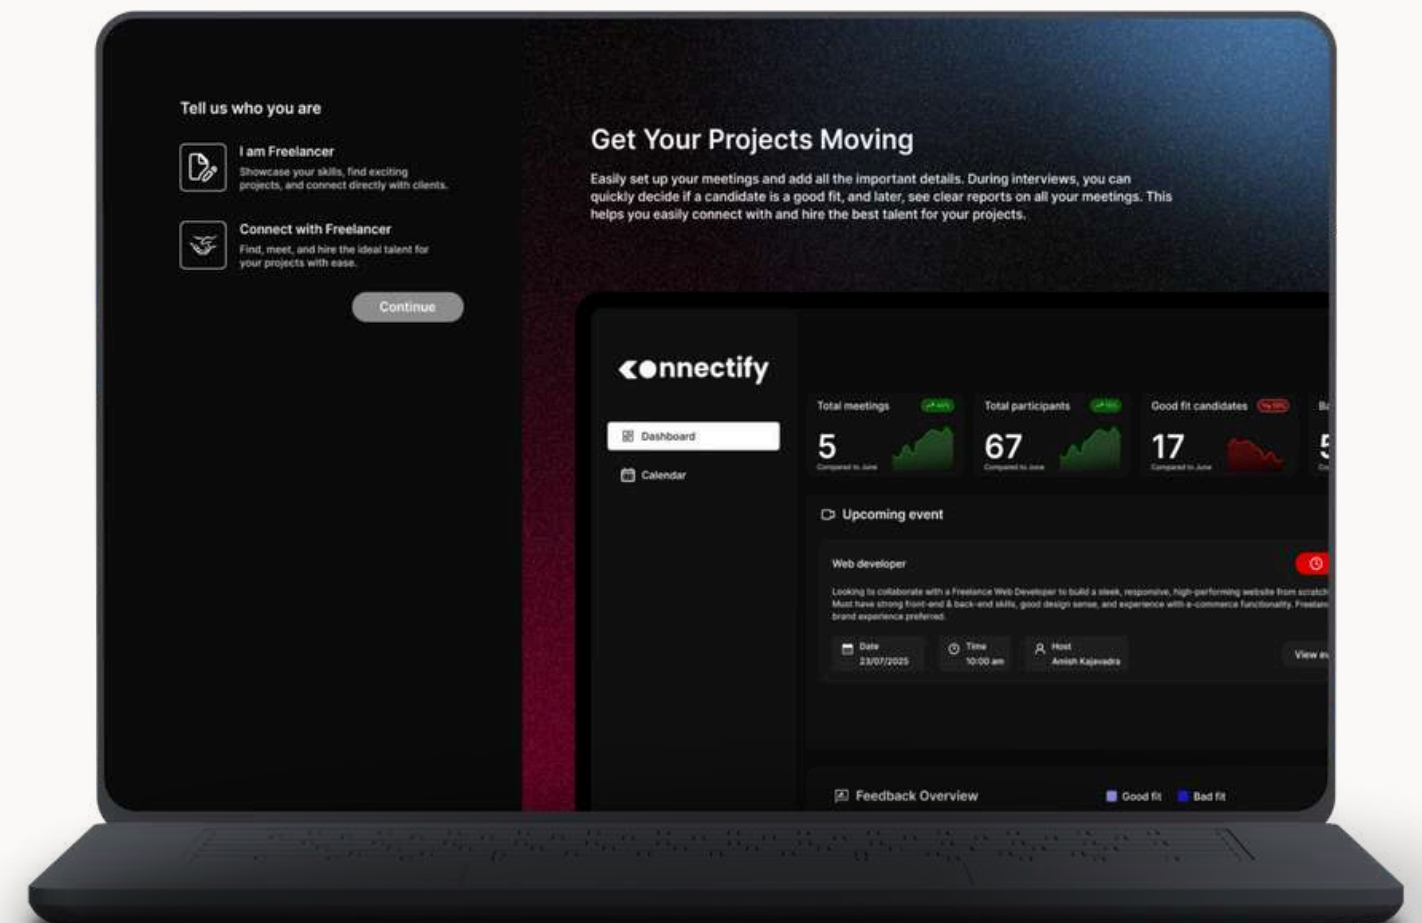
Tell us who you are

I am Freelancer
Showcase your skills, find exciting projects, and connect directly with clients.

Connect with Freelancer
Find, meet, and hire the ideal talent for your projects with ease.

Continue

Get Your Projects Moving

Easily set up your meetings and add all the important details. During interviews, you can quickly decide if a candidate is a good fit, and later, see clear reports on all your meetings. This helps you easily connect with and hire the best talent for your projects.

connectify

Dashboard

Calendar

Total meetings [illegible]
5
Compared to June

Total participants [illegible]
67
Compared to June

Good fit candidates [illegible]
17
Compared to June

Ba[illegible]
5
Co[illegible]

Upcoming event

Web developer

Looking to collaborate with a Freelance Web Developer to build a sleek, responsive, high-performing website from scratch. Must have strong front-end & back-end skills, good design sense, and experience with e-commerce functionality. Freelan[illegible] brand experience preferred.

Date
23/07/2025

Time
10:00 am

Host
Anish Kajavadra

View ev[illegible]

Feedback Overview

Good fit

Bad fit